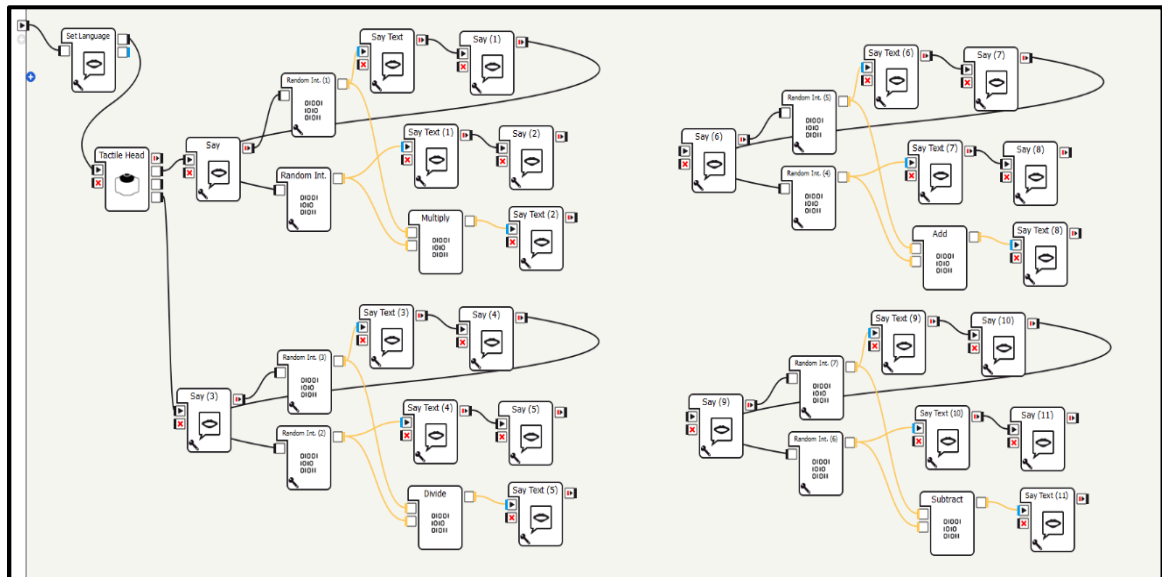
Set Language

Tactile Head

Say

Random Int. (1)
01001
1010
01011

Say Text

Say (1)

Random Int.
01001
1010
01011

Say Text (1)

Say (2)

Multiply
01001
1010
01011

Say Text (2)

Say (3)

Random Int. (3)
01001
1010
01011

Say Text (3)

Say (4)

Random Int. (2)
01001
1010
01011

Say Text (4)

Say (5)

Divide
01001
1010
01011

Say Text (5)

Say (6)

Random Int. (5)
01001
1010
01011

Say Text (6)

Say (7)

Random Int. (4)
01001
1010
01011

Say Text (7)

Say (8)

Add
01001
1010
01011

Say Text (8)

Say (9)

Random Int. (7)
01001
1010
01011

Say Text (9)

Say (10)

Random Int. (6)
01001
1010
01011

Say Text (10)

Say (11)

Subtract
01001
1010
01011

Say Text (11)